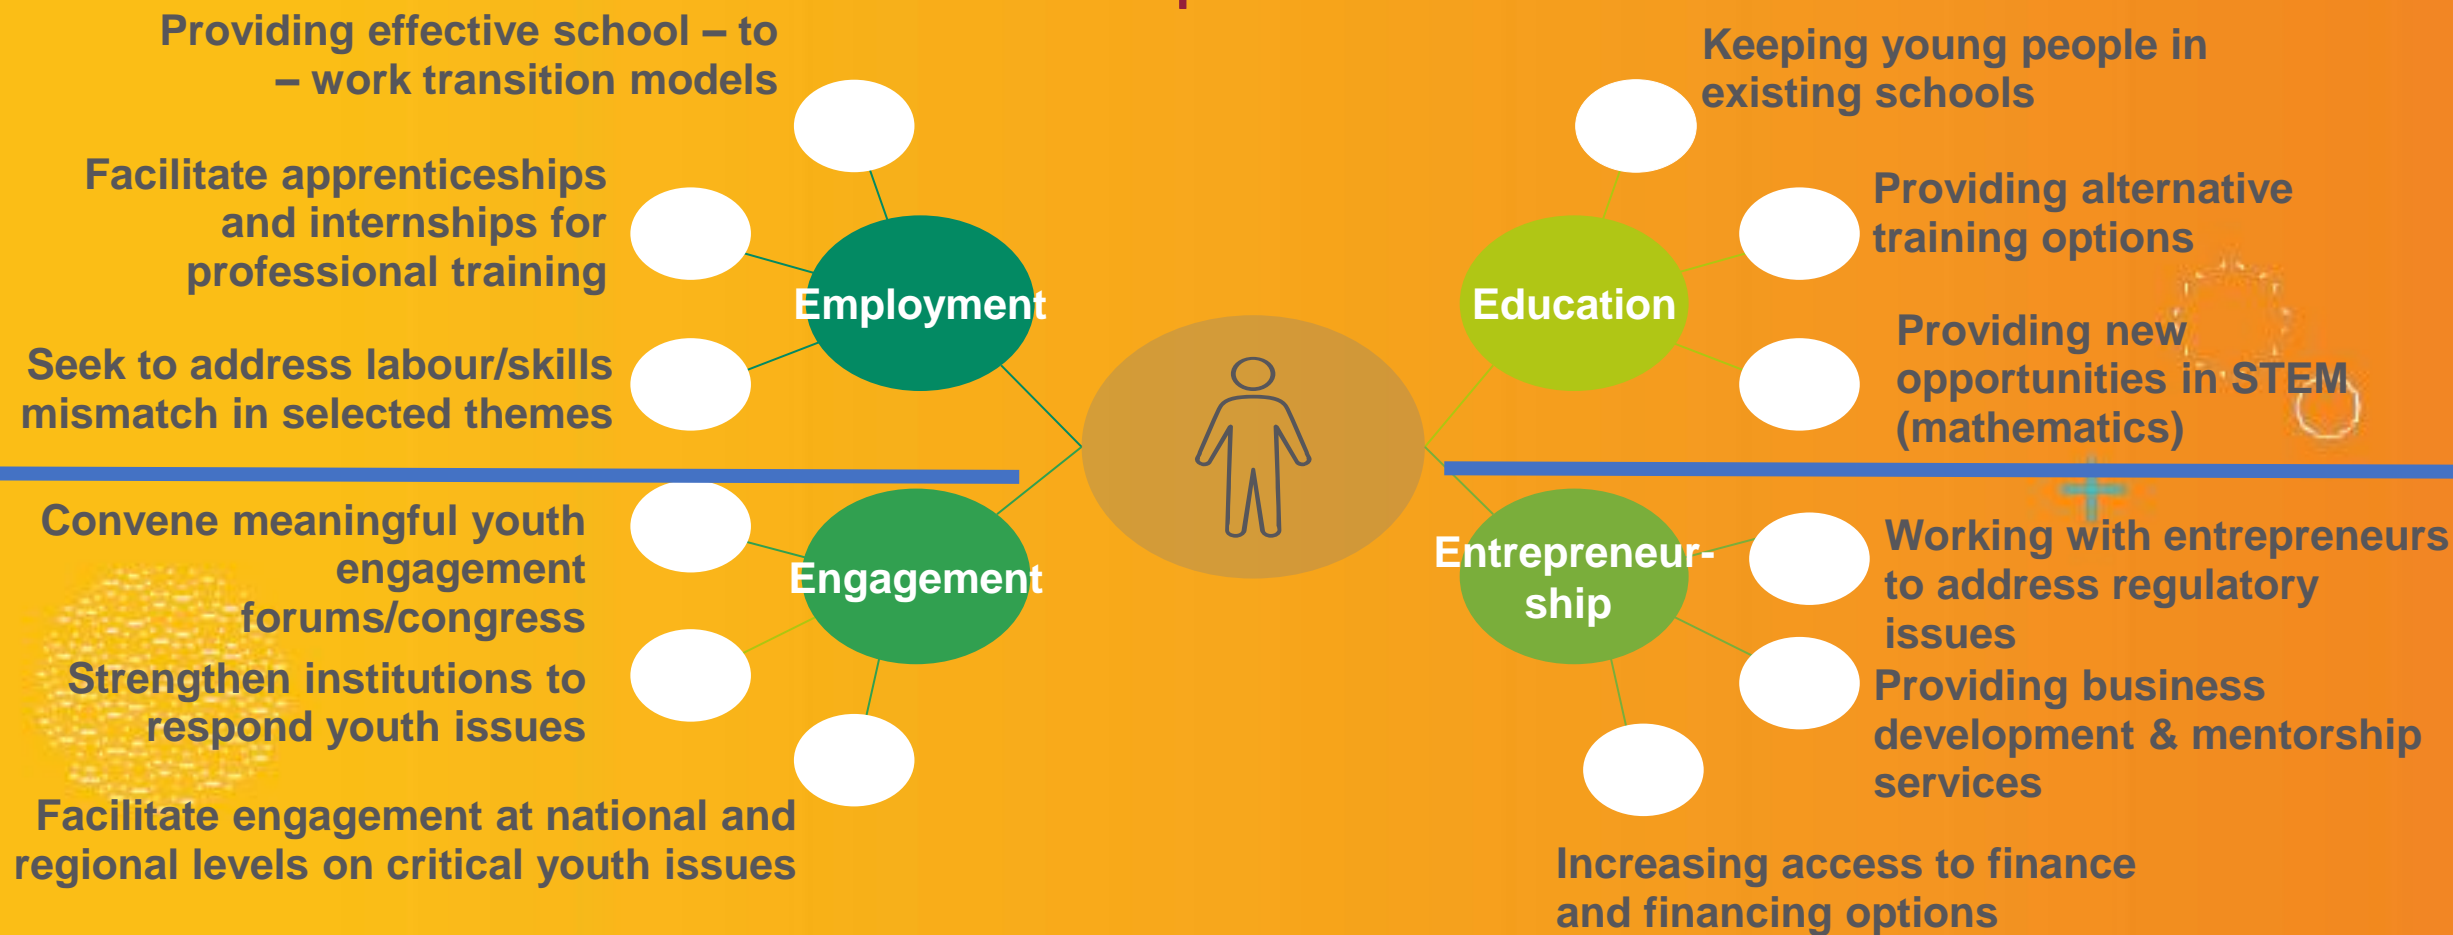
Providing effective school – to – work transition models

Facilitate apprenticeships and internships for professional training

Seek to address labour/skills mismatch in selected themes

Employment

Keeping young people in existing schools

Providing alternative training options

Providing new opportunities in STEM (mathematics)

Education

Convene meaningful youth engagement forums/congress

Strengthen institutions to respond youth issues

Facilitate engagement at national and regional levels on critical youth issues

Engagement

Entrepreneurship

Working with entrepreneurs to address regulatory issues

Providing business development & mentorship services

Increasing access to finance and financing options